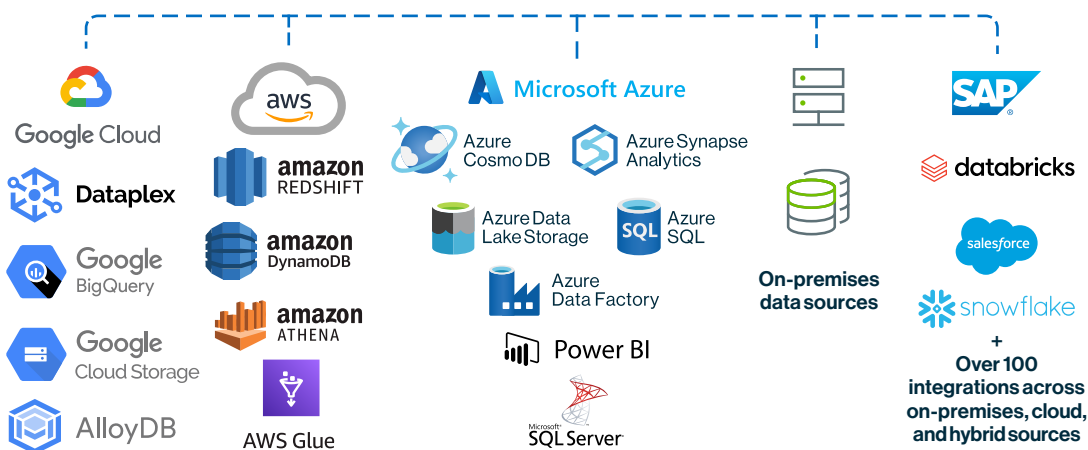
Google Cloud

Dataplex

Google BigQuery

Google Cloud Storage

AlloyDB

aws

amazon REDSHIFT

amazon DynamoDB

amazon ATHENA

AWS Glue

Microsoft Azure

Azure Cosmo DB

Azure Synapse Analytics

Azure Data Lake Storage

SQL Azure SQL

Azure Data Factory

Power BI

Microsoft SQL Server

On-premises data sources

SAP

databricks

salesforce

snowflake

+ Over 100 integrations across on-premises, cloud, and hybrid sources